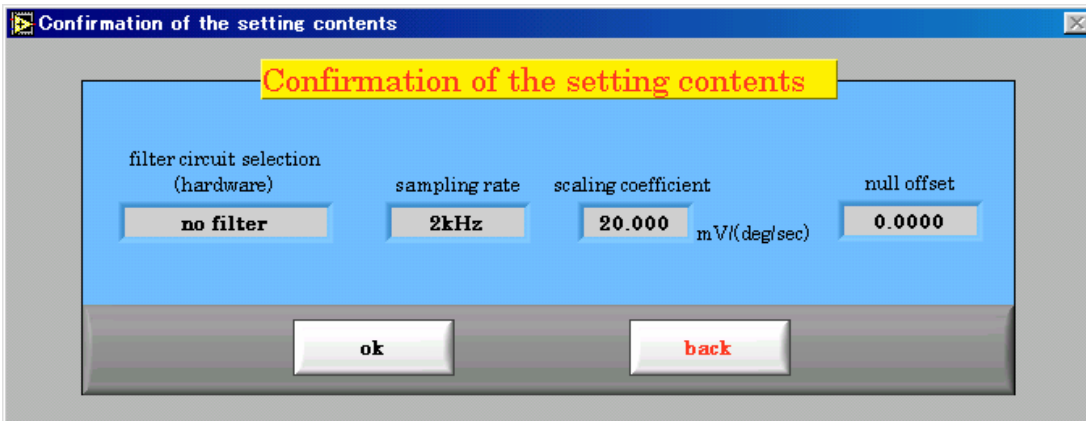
Confirmation of the setting contents

Confirmation of the setting contents

filter circuit selection (hardware)

no filter

sampling rate

2kHz

scaling coefficient

20.000

mV/(deg/sec)

null offset

0.0000

ok

back